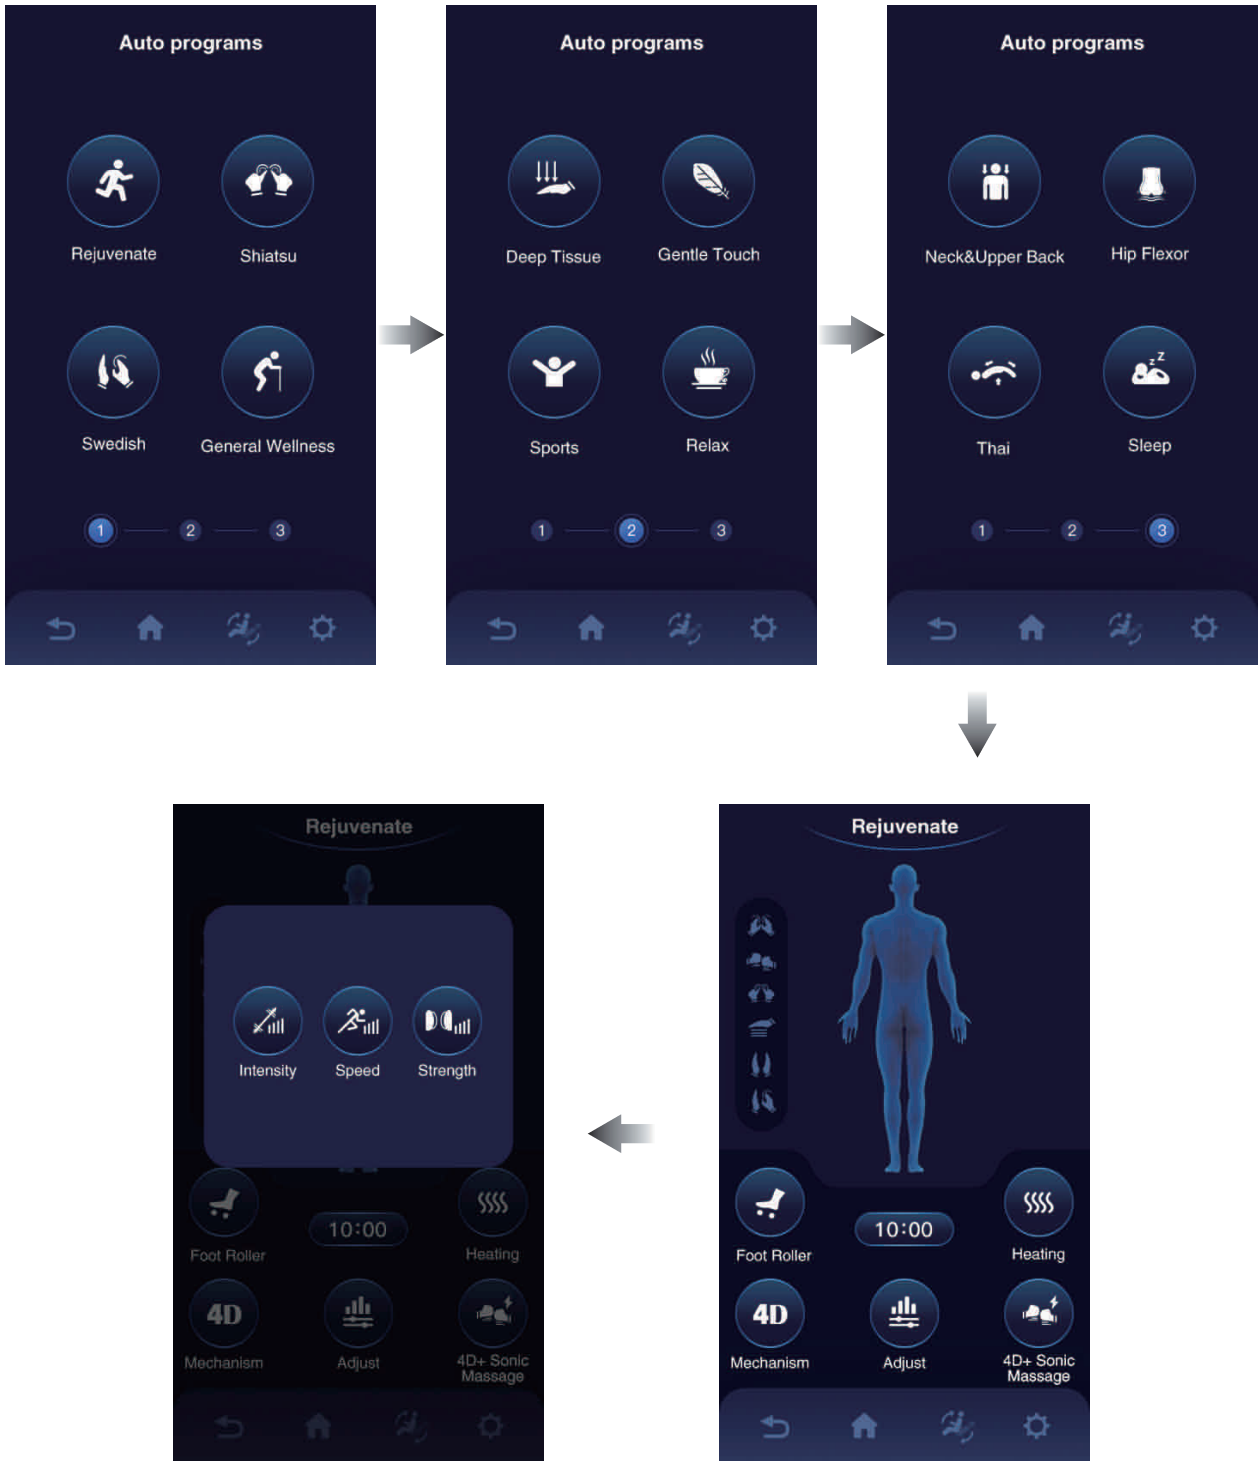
Auto programs

Rejuvenate
Shiatsu
Swedish
General Wellness

1 2 3

Auto programs

Deep Tissue
Gentle Touch
Sports
Relax

1 2 3

Auto programs

Neck&Upper Back
Hip Flexor
Thai
Sleep

1 2 3

Rejuvenate

Intensity
Speed
Strength

Foot Roller
10:00
Heating
4D
Mechanism
Adjust
4D+ Sonic Massage

Rejuvenate

Foot Roller
10:00
Heating
4D
Mechanism
Adjust
4D+ Sonic Massage